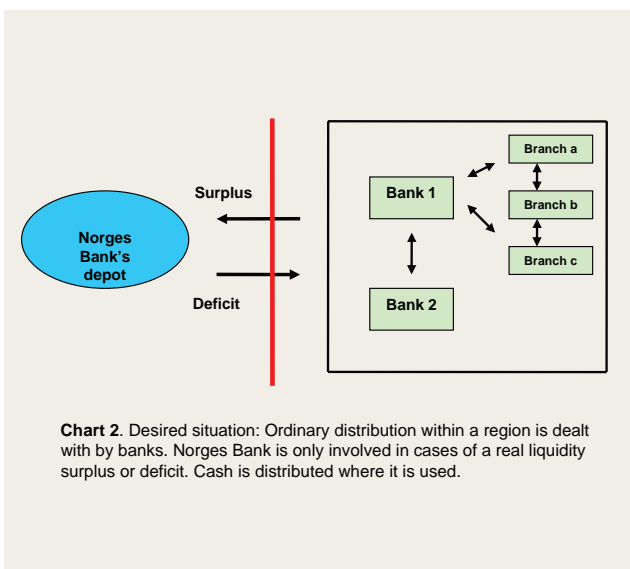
Norges Bank's depot

Surplus

Deficit

Bank 1

Bank 2

Branch a

Branch b

Branch c

**Chart 2**. Desired situation: Ordinary distribution within a region is dealt with by banks. Norges Bank is only involved in cases of a real liquidity surplus or deficit. Cash is distributed where it is used.